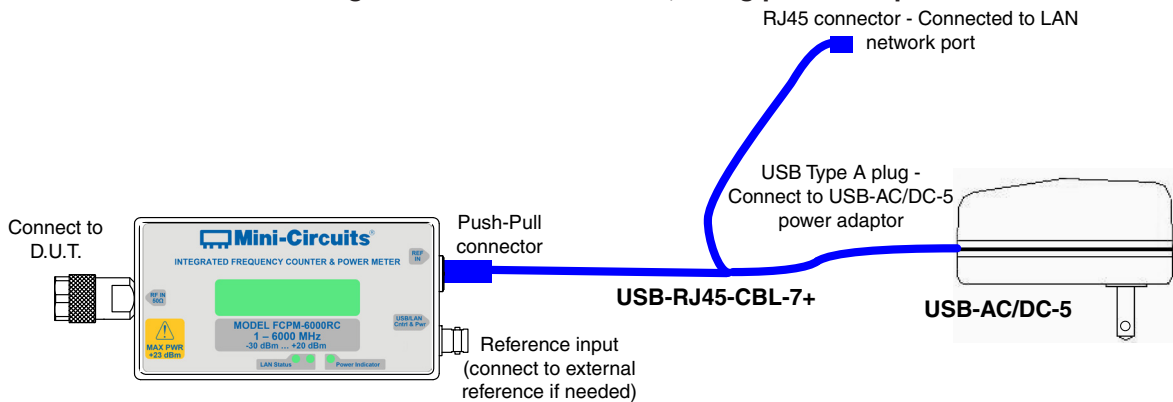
RJ45 connector - Connected to LAN network port

USB Type A plug - Connect to USB-AC/DC-5 power adaptor

Connect to D.U.T.

Mini-Circuits®

INTEGRATED FREQUENCY COUNTER & POWER METER

REF IN

RF IN 50Ω

MAX PWR +23 dBm

MODEL FCPM-6000RC
1 – 6000 MHz
-30 dBm ... +20 dBm

USB/LAN Cntrl & Pwr

LAN Status

Power Indicator

Push-Pull connector

USB-RJ45-CBL-7+

USB-AC/DC-5

Reference input (connect to external reference if needed)